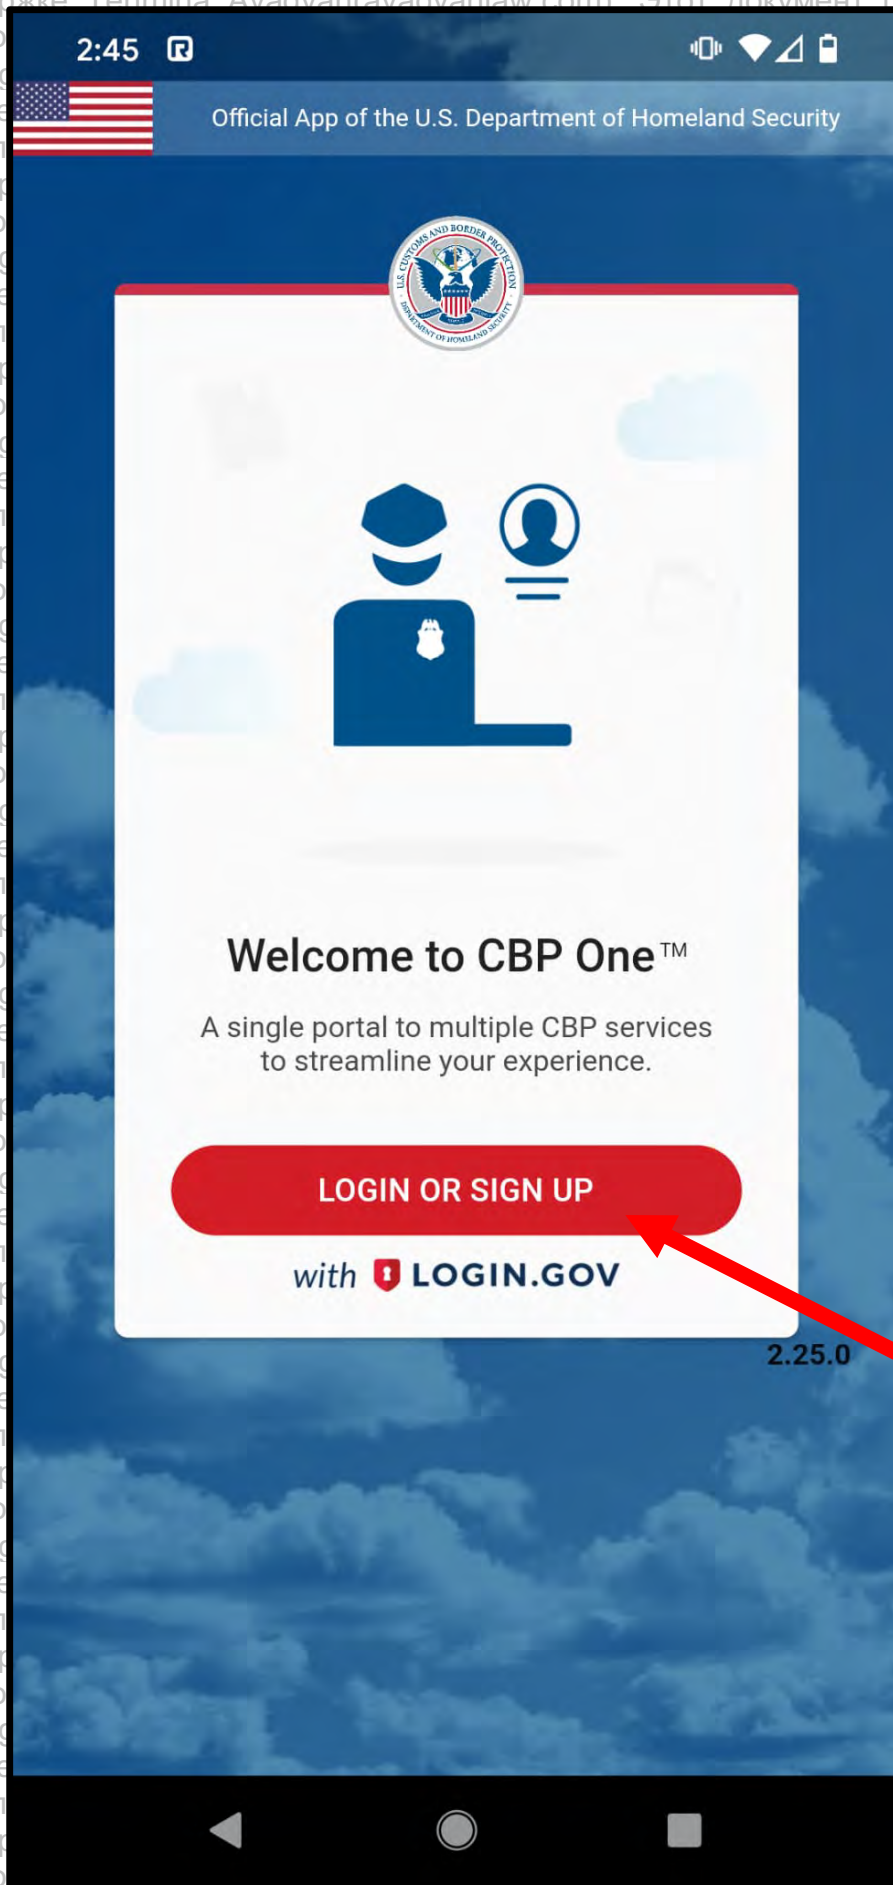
2:45

Official App of the U.S. Department of Homeland Security

U.S. CUSTOMS AND BORDER PROTECTION
DEPARTMENT OF HOMELAND SECURITY

Welcome to CBP One™

A single portal to multiple CBP services to streamline your experience.

LOGIN OR SIGN UP

with LOGIN.GOV

2.25.0